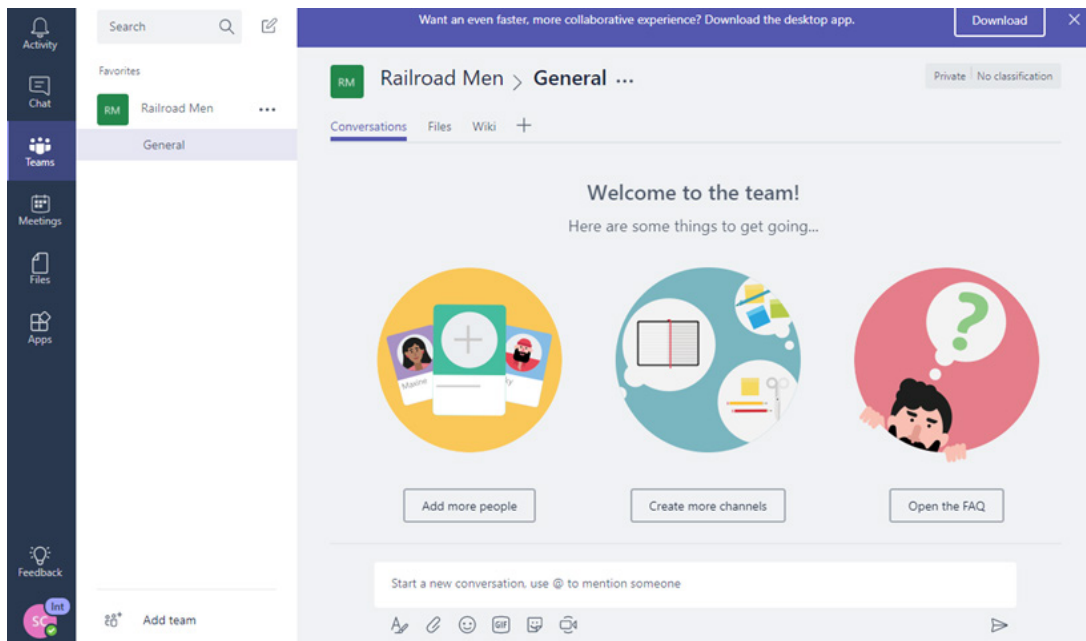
Activity
Chat
Teams
Meetings
Files
Apps
Feedback
SC Int

Search

Favorites
RM Railroad Men •••
General

Add team

Want an even faster, more collaborative experience? Download the desktop app. Download ×

RM Railroad Men > General •••

Private | No classification

Conversations Files Wiki +

Welcome to the team!

Here are some things to get going...

Maxine

Add more people

Create more channels

Open the FAQ

Start a new conversation, use @ to mention someone

GIF